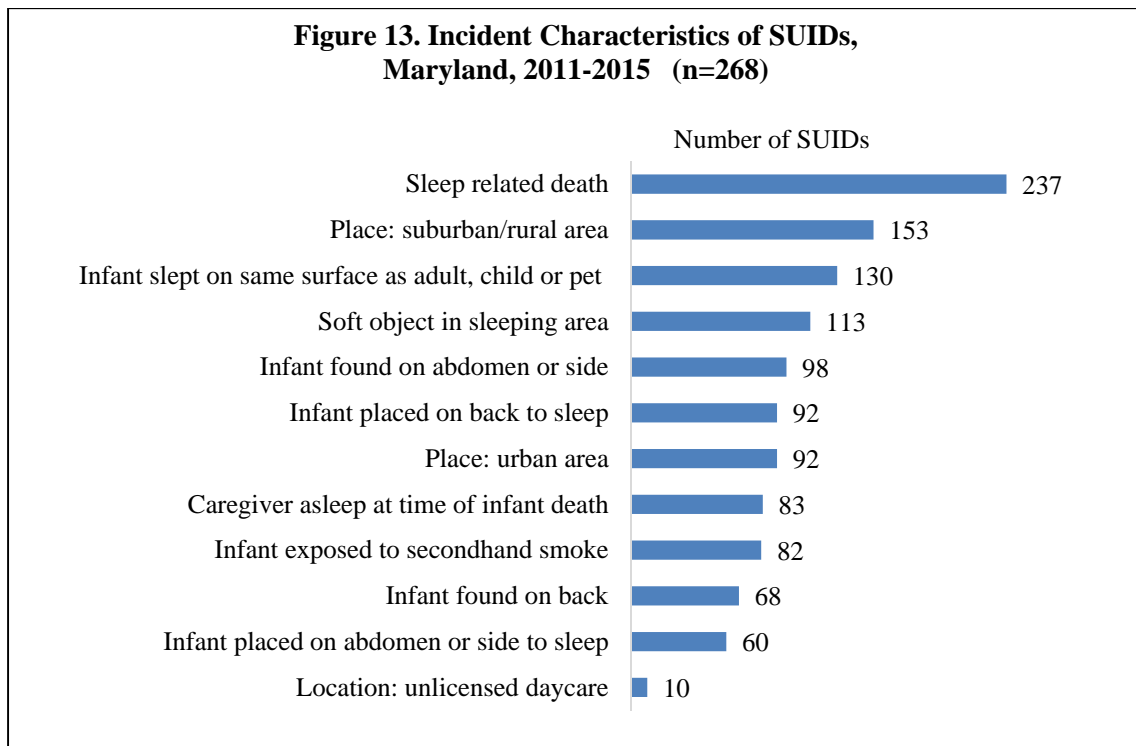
Figure 13. Incident Characteristics of SUIDs, Maryland, 2011-2015 (n=268)

Number of SUIDs

| | |
|---|---|
| Sleep related death | 237 |
| Place: suburban/rural area | 153 |
| Infant slept on same surface as adult, child or pet | 130 |
| Soft object in sleeping area | 113 |
| Infant found on abdomen or side | 98 |
| Infant placed on back to sleep | 92 |
| Place: urban area | 92 |
| Caregiver asleep at time of infant death | 83 |
| Infant exposed to secondhand smoke | 82 |
| Infant found on back | 68 |
| Infant placed on abdomen or side to sleep | 60 |
| Location: unlicensed daycare | 10 |